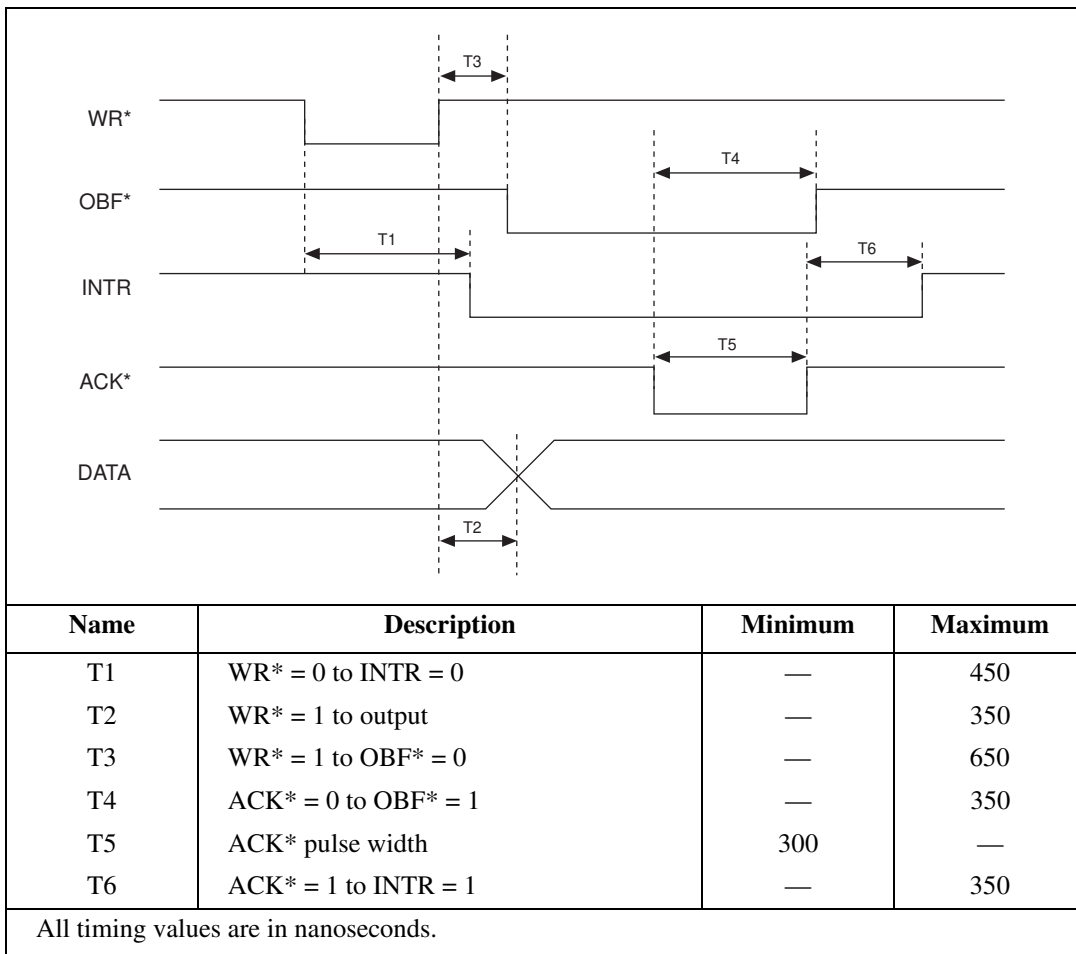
T3

WR*

T4

OBF*

T1

T6

INTR

T5

ACK*

DATA

T2

| Name | Description | Minimum | Maximum |
|---|---|---|---|
| T1 | WR* = 0 to INTR = 0 | — | 450 |
| T2 | WR* = 1 to output | — | 350 |
| T3 | WR* = 1 to OBF* = 0 | — | 650 |
| T4 | ACK* = 0 to OBF* = 1 | — | 350 |
| T5 | ACK* pulse width | 300 | — |
| T6 | ACK* = 1 to INTR = 1 | — | 350 |

All timing values are in nanoseconds.